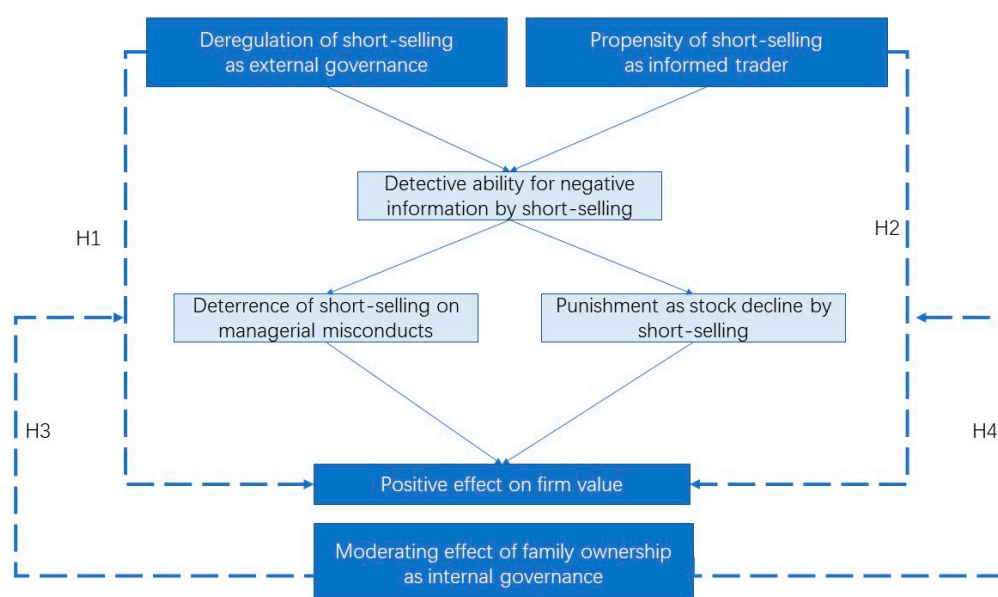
Deregulation of short-selling as external governance

Propensity of short-selling as informed trader

Detective ability for negative information by short-selling

H1

H2

Deterrence of short-selling on managerial misconducts

Punishment as stock decline by short-selling

H3

H4

Positive effect on firm value

Moderating effect of family ownership as internal governance